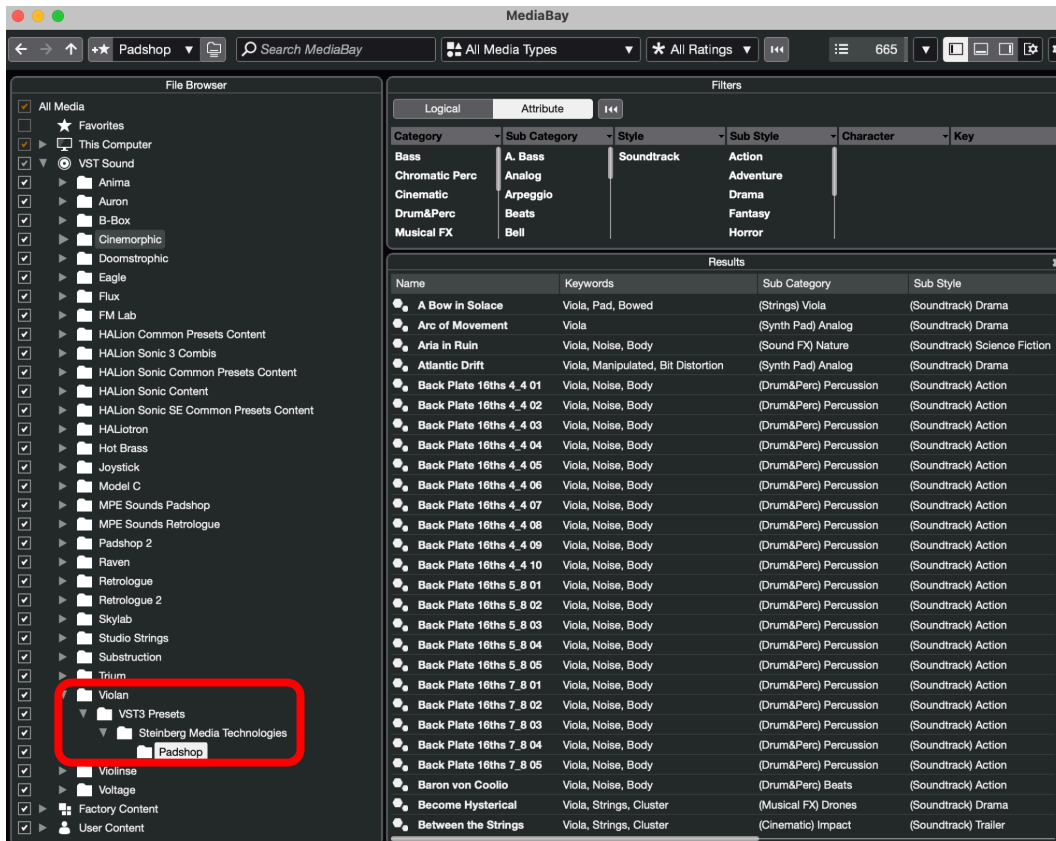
MediaBay

Padshop
Search MediaBay
All Media Types
All Ratings
665

File Browser
All Media
Favorites
This Computer
VST Sound
Anima
Auron
B-Box
Cinemorphic
Doomstrophic
Eagle
Flux
FM Lab
HALion Common Presets Content
HALion Sonic 3 Combis
HALion Sonic Common Presets Content
HALion Sonic Content
HALion Sonic SE Common Presets Content
HALiotron
Hot Brass
Joystick
Model C
MPE Sounds Padshop
MPE Sounds Retrologue
Padshop 2
Raven
Retrologue
Retrologue 2
Skylab
Studio Strings
Substruction
Trium
Violan
VST3 Presets
Steinberg Media Technologies
Padshop
Violinse
Voltage
Factory Content
User Content

Filters
Logical
Attribute

| Category | Sub Category | Style | Sub Style | Character | Key |
|---|---|---|---|---|---|
| Bass | A. Bass | Soundtrack | Action | | |
| Chromatic Perc | Analog | | Adventure | | |
| Cinematic | Arpeggio | | Drama | | |
| Drum&Perc | Beats | | Fantasy | | |
| Musical FX | Bell | | Horror | | |

Results

| Name | Keywords | Sub Category | Sub Style |
|---|---|---|---|
| A Bow in Solace | Viola, Pad, Bowed | (Strings) Viola | (Soundtrack) Drama |
| Arc of Movement | Viola | (Synth Pad) Analog | (Soundtrack) Drama |
| Aria in Ruin | Viola, Noise, Body | (Sound FX) Nature | (Soundtrack) Science Fiction |
| Atlantic Drift | Viola, Manipulated, Bit Distortion | (Synth Pad) Analog | (Soundtrack) Drama |
| Back Plate 16ths 4_4 01 | Viola, Noise, Body | (Drum&Perc) Percussion | (Soundtrack) Action |
| Back Plate 16ths 4_4 02 | Viola, Noise, Body | (Drum&Perc) Percussion | (Soundtrack) Action |
| Back Plate 16ths 4_4 03 | Viola, Noise, Body | (Drum&Perc) Percussion | (Soundtrack) Action |
| Back Plate 16ths 4_4 04 | Viola, Noise, Body | (Drum&Perc) Percussion | (Soundtrack) Action |
| Back Plate 16ths 4_4 05 | Viola, Noise, Body | (Drum&Perc) Percussion | (Soundtrack) Action |
| Back Plate 16ths 4_4 06 | Viola, Noise, Body | (Drum&Perc) Percussion | (Soundtrack) Action |
| Back Plate 16ths 4_4 07 | Viola, Noise, Body | (Drum&Perc) Percussion | (Soundtrack) Action |
| Back Plate 16ths 4_4 08 | Viola, Noise, Body | (Drum&Perc) Percussion | (Soundtrack) Action |
| Back Plate 16ths 4_4 09 | Viola, Noise, Body | (Drum&Perc) Percussion | (Soundtrack) Action |
| Back Plate 16ths 4_4 10 | Viola, Noise, Body | (Drum&Perc) Percussion | (Soundtrack) Action |
| Back Plate 16ths 5_8 01 | Viola, Noise, Body | (Drum&Perc) Percussion | (Soundtrack) Action |
| Back Plate 16ths 5_8 02 | Viola, Noise, Body | (Drum&Perc) Percussion | (Soundtrack) Action |
| Back Plate 16ths 5_8 03 | Viola, Noise, Body | (Drum&Perc) Percussion | (Soundtrack) Action |
| Back Plate 16ths 5_8 04 | Viola, Noise, Body | (Drum&Perc) Percussion | (Soundtrack) Action |
| Back Plate 16ths 5_8 05 | Viola, Noise, Body | (Drum&Perc) Percussion | (Soundtrack) Action |
| Back Plate 16ths 7_8 01 | Viola, Noise, Body | (Drum&Perc) Percussion | (Soundtrack) Action |
| Back Plate 16ths 7_8 02 | Viola, Noise, Body | (Drum&Perc) Percussion | (Soundtrack) Action |
| Back Plate 16ths 7_8 03 | Viola, Noise, Body | (Drum&Perc) Percussion | (Soundtrack) Action |
| Back Plate 16ths 7_8 04 | Viola, Noise, Body | (Drum&Perc) Percussion | (Soundtrack) Action |
| Back Plate 16ths 7_8 05 | Viola, Noise, Body | (Drum&Perc) Percussion | (Soundtrack) Action |
| Baron von Coolio | Viola, Noise, Body | (Drum&Perc) Beats | (Soundtrack) Action |
| Become Hysterical | Viola, Strings, Cluster | (Musical FX) Drones | (Soundtrack) Drama |
| Between the Strings | Viola, Strings, Cluster | (Cinematic) Impact | (Soundtrack) Trailer |